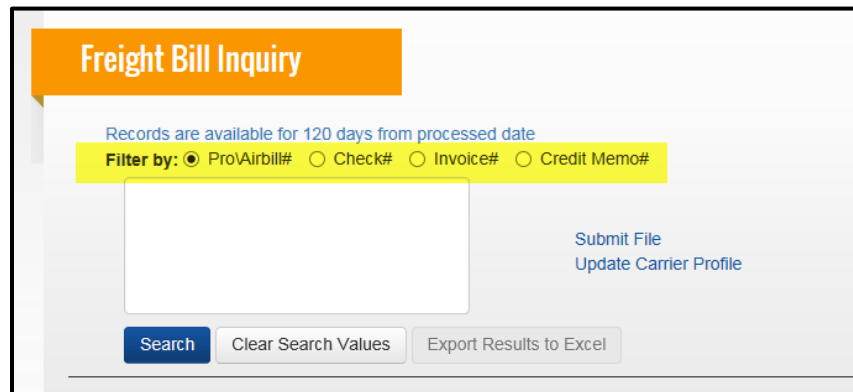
Freight Bill Inquiry

Records are available for 120 days from processed date

Filter by: Pro\Airbill# Check# Invoice# Credit Memo#

Submit File
Update Carrier Profile

Search Clear Search Values Export Results to Excel